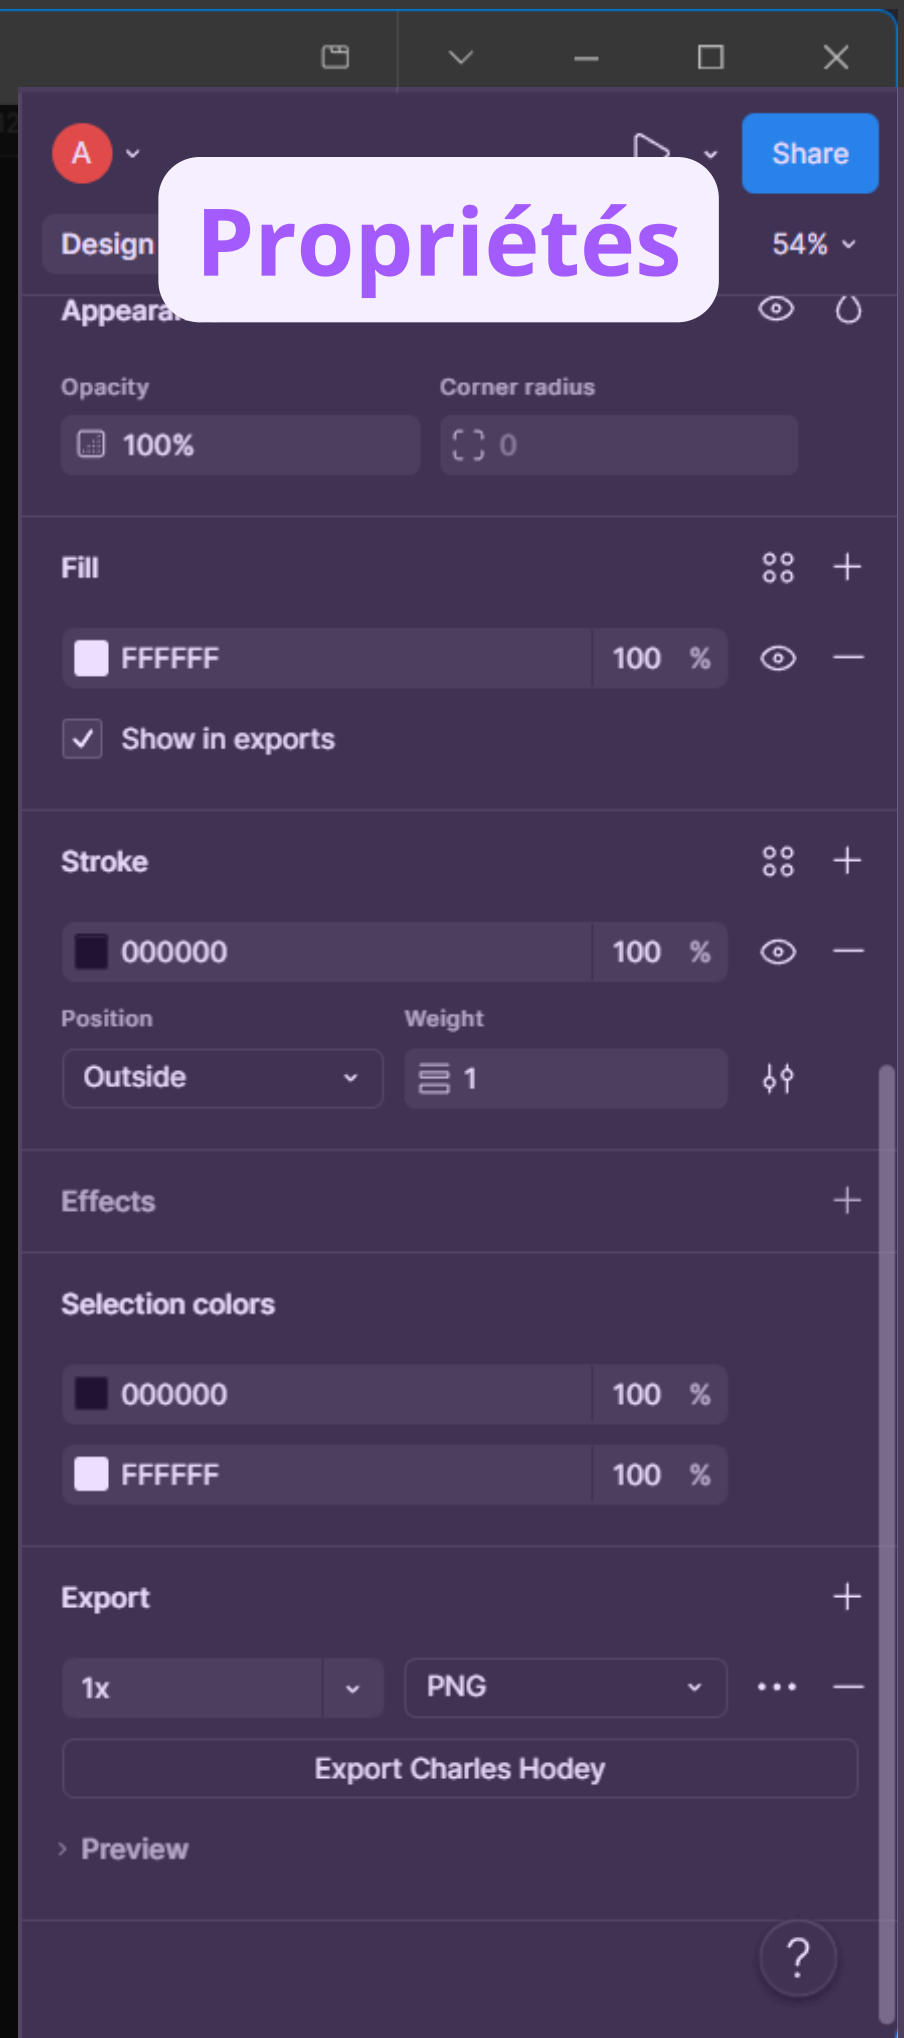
A
Share
Design
Propriétés
54%
Appeara
Opacity
Corner radius
100%
0
Fill
FFFFFF
100 %
Show in exports
Stroke
000000
100 %
Position
Weight
Outside
1
Effects
Selection colors
000000
100 %
FFFFFF
100 %
Export
1x
PNG
Export Charles Hodey
Preview
?